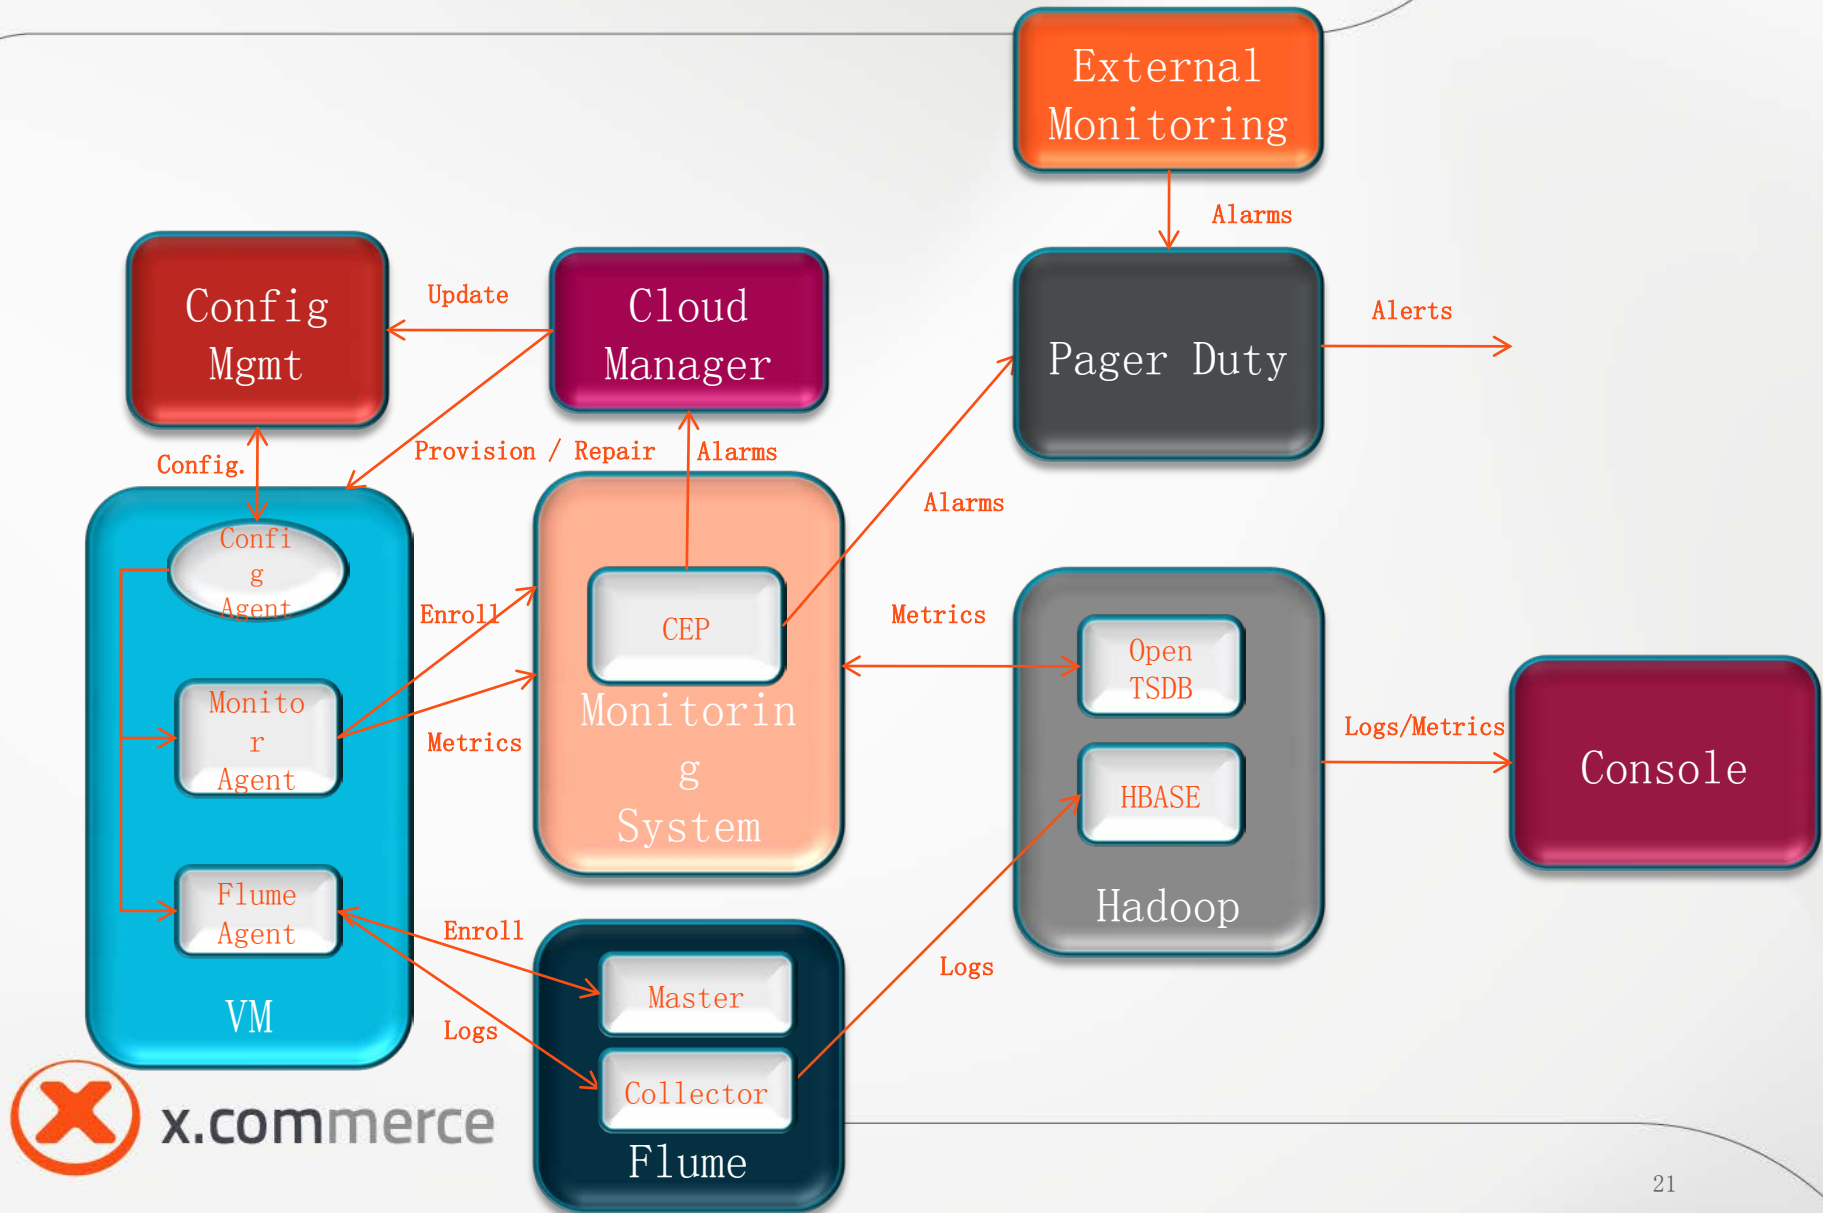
External Monitoring

Alarms

Config Mgmt

Update

Cloud Manager

Pager Duty

Alerts

Config.

Provision / Repair

Alarms

Alarms

Confi g Agent

Enroll

CEP

Metrics

Open TSDB

Monito r Agent

Metrics

Monitorin g System

Logs/Metrics

Console

HBASE

Flume Agent

Enroll

Hadoop

VM

Logs

Master

Logs

Collector

Flume

x.commerce

21